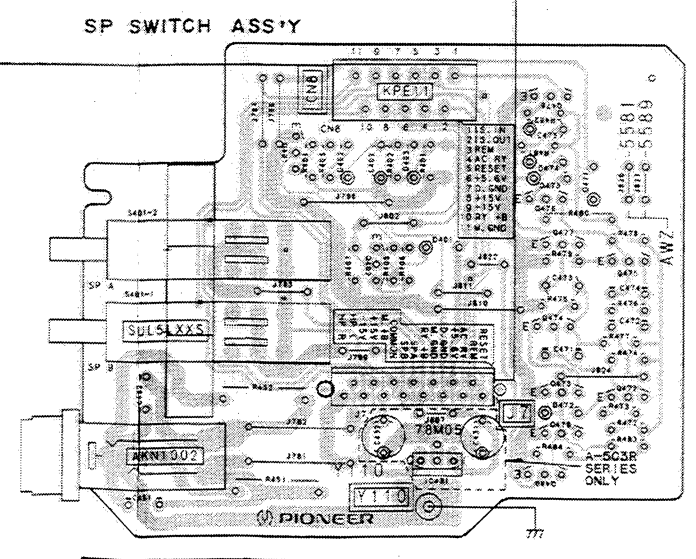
SP SWITCH ASS'Y

CN8

KPE11

11 9 7 5 3 1

10 8 6 4 2

1 S. IN
2 S. OUT
3 REM
4 AC RY
5 RESET
6 +5.6V
7 D. GND
8 +15V
9 -15V
10 RY +B
11 W. GND

AWZ-5581
AWZ-5589

S481-2

SP A

S481-1

SUL5LXXS

SP B

AKN1002

78M05

J7

Y110

A-503R SERIES ONLY

PIONEER

J798

J802

J783

J811

J810

J824

J782

J781

R452

R451

R480

RESET

E

E

E